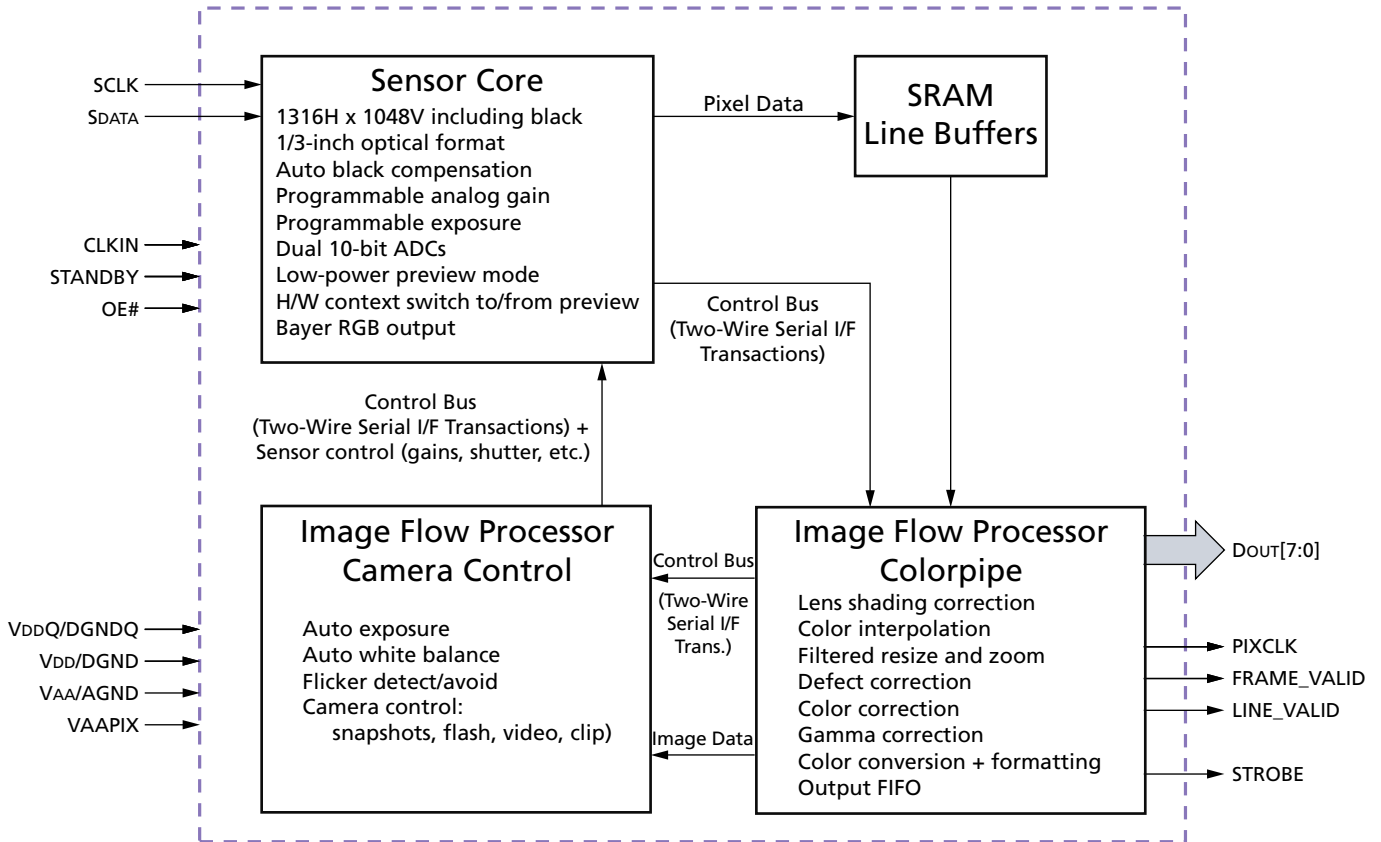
SCLK
SDATA

Sensor Core
1316H x 1048V including black
1/3-inch optical format
Auto black compensation
Programmable analog gain
Programmable exposure
Dual 10-bit ADCs
Low-power preview mode
H/W context switch to/from preview
Bayer RGB output

Pixel Data

SRAM
Line Buffers

CLKIN
STANDBY
OE#

Control Bus
(Two-Wire Serial I/F
Transactions)

Control Bus
(Two-Wire Serial I/F Transactions) +
Sensor control (gains, shutter, etc.)

Image Flow Processor
Camera Control

Auto exposure
Auto white balance
Flicker detect/avoid
Camera control:
snapshots, flash, video, clip)

Control Bus
(Two-Wire
Serial I/F
Trans.)

Image Data

Image Flow Processor
Colorpipe
Lens shading correction
Color interpolation
Filtered resize and zoom
Defect correction
Color correction
Gamma correction
Color conversion + formatting
Output FIFO

DOUT[7:0]

PIXCLK
FRAME_VALID
LINE_VALID
STROBE

VDDQ/DGNDQ
VDD/DGND
VAA/AGND
VAAPIX